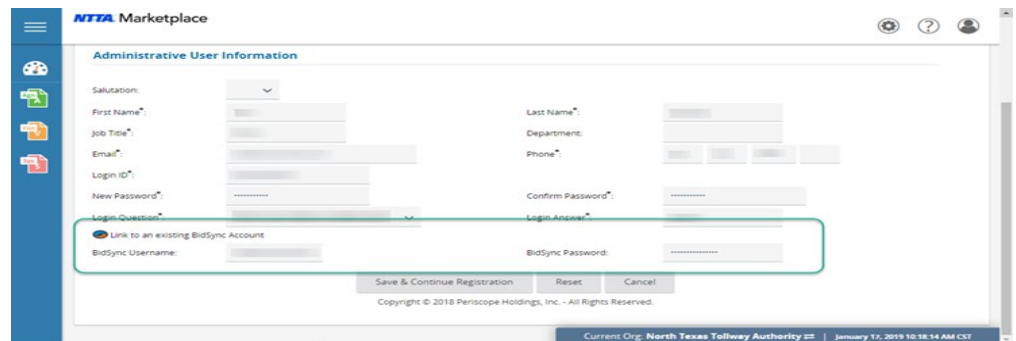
NTTA Marketplace

Administrative User Information

Salutation:

First Name*:

Last Name*:

Job Title*:

Department:

Email*:

Phone*:

Login ID*:

New Password*:

Confirm Password*:

Login Question*:

Login Answer*:

Link to an existing BidSync Account

BidSync Username:

BidSync Password:

Save & Continue Registration

Reset

Cancel

Copyright © 2018 Periscope Holdings, Inc. - All Rights Reserved.

Current Org: North Texas Tollway Authority ⇄ | January 17, 2019 10:18:14 AM CST